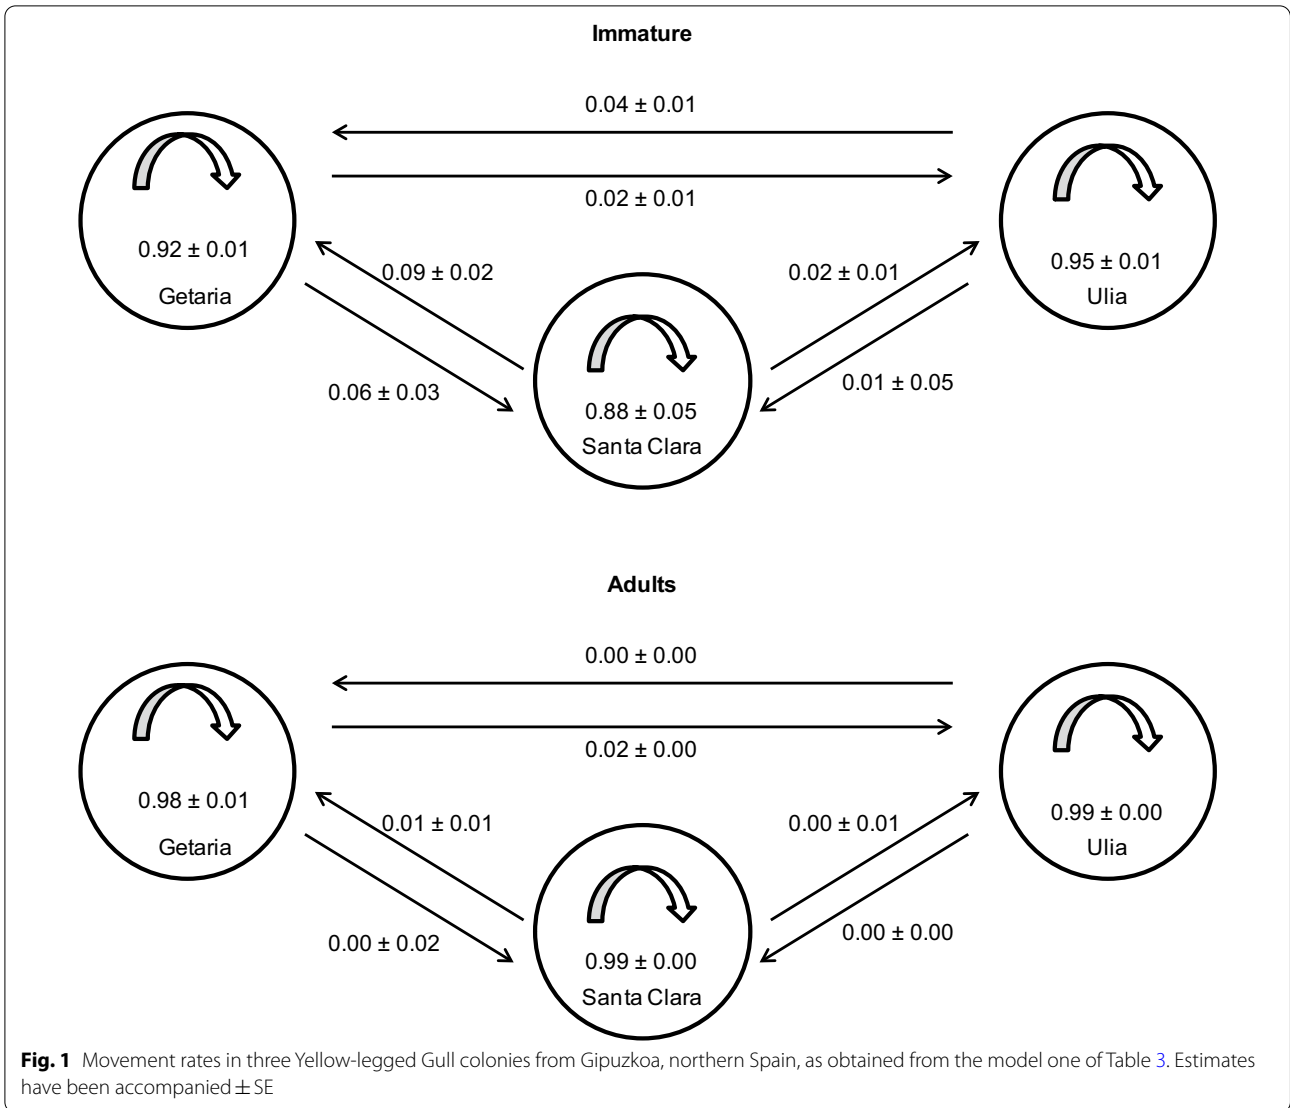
Immature

0.04 ± 0.01

0.02 ± 0.01

0.92 ± 0.01

Getaria

0.09 ± 0.02

0.02 ± 0.01

0.95 ± 0.01

Ulia

0.06 ± 0.03

0.88 ± 0.05

Santa Clara

0.01 ± 0.05

Adults

0.00 ± 0.00

0.02 ± 0.00

0.98 ± 0.01

Getaria

0.01 ± 0.01

0.00 ± 0.01

0.99 ± 0.00

Ulia

0.00 ± 0.02

0.99 ± 0.00

Santa Clara

0.00 ± 0.00

**Fig. 1** Movement rates in three Yellow-legged Gull colonies from Gipuzkoa, northern Spain, as obtained from the model one of Table 3. Estimates have been accompanied ± SE